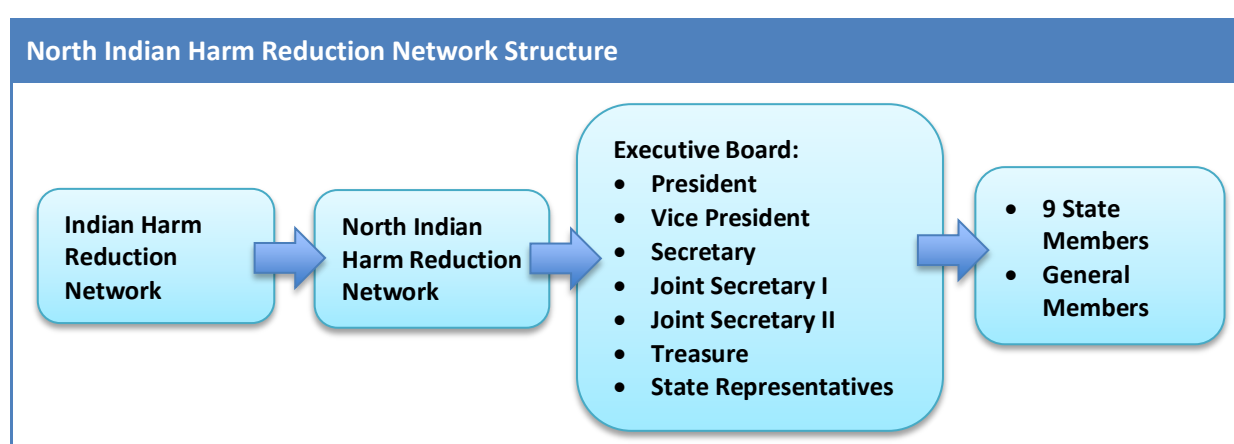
North Indian Harm Reduction Network Structure

Indian Harm Reduction Network

North Indian Harm Reduction Network

Executive Board:
- President
- Vice President
- Secretary
- Joint Secretary I
- Joint Secretary II
- Treasure
- State Representatives

- 9 State Members
- General Members